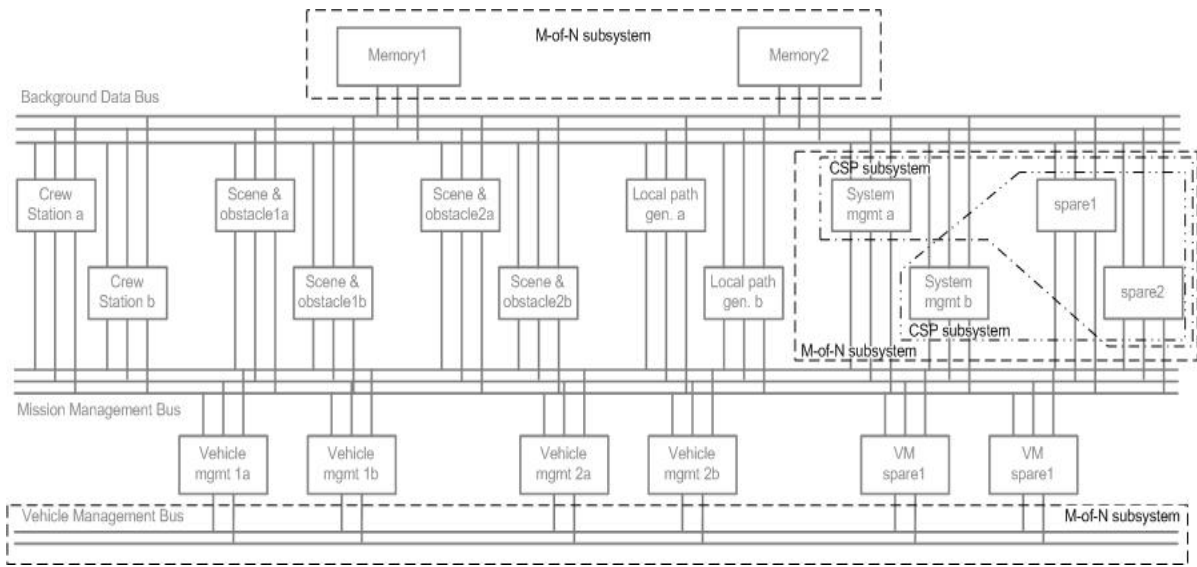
M-of-N subsystem

Memory1

Memory2

Background Data Bus

Crew Station a

Crew Station b

Scene & obstacle1a

Scene & obstacle1b

Scene & obstacle2a

Scene & obstacle2b

Local path gen. a

Local path gen. b

CSP subsystem

System mgmt a

System mgmt b

CSP subsystem

spare1

spare2

M-of-N subsystem

Mission Management Bus

Vehicle mgmt 1a

Vehicle mgmt 1b

Vehicle mgmt 2a

Vehicle mgmt 2b

VM spare1

VM spare1

Vehicle Management Bus

M-of-N subsystem